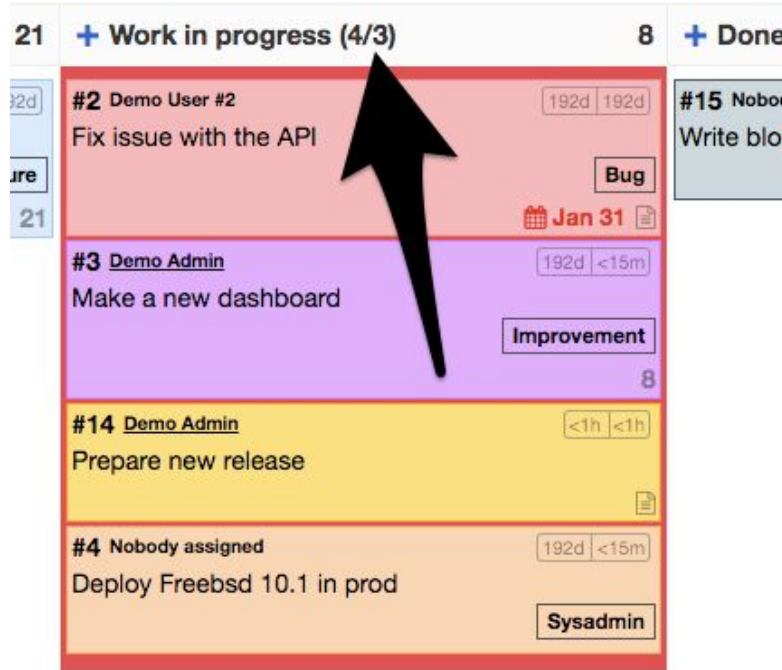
21 + Work in progress (4/3) 8 + Done

92d
ure
21

#2 Demo User #2 192d 192d
Fix issue with the API
Bug
Jan 31

#3 Demo Admin 192d <15m
Make a new dashboard
Improvement
8

#14 Demo Admin <1h <1h
Prepare new release

#4 Nobody assigned 192d <15m
Deploy Freebsd 10.1 in prod
Sysadmin

#15 Nobo
Write blo